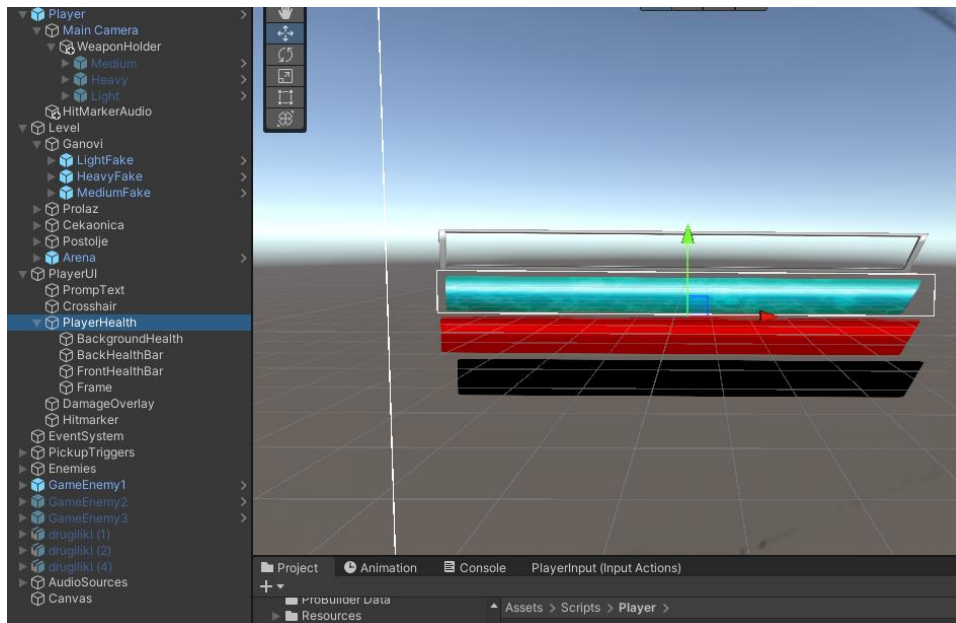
Player
Main Camera
WeaponHolder
Medium
Heavy
Light
HitMarkerAudio
Level
Ganovi
LightFake
HeavyFake
MediumFake
Prolaz
Cekaonica
Postolje
Arena
PlayerUI
PrompText
Crosshair
PlayerHealth
BackgroundHealth
BackHealthBar
FrontHealthBar
Frame
DamageOverlay
Hitmarker
EventSystem
PickupTriggers
Enemies
GameEnemy1
GameEnemy2
GameEnemy3
drugiliki (1)
drugiliki (2)
drugiliki (4)
AudioSources
Canvas

Project
Animation
Console
PlayerInput (Input Actions)
+
ProBuilder Data
Resources
Assets > Scripts > Player >